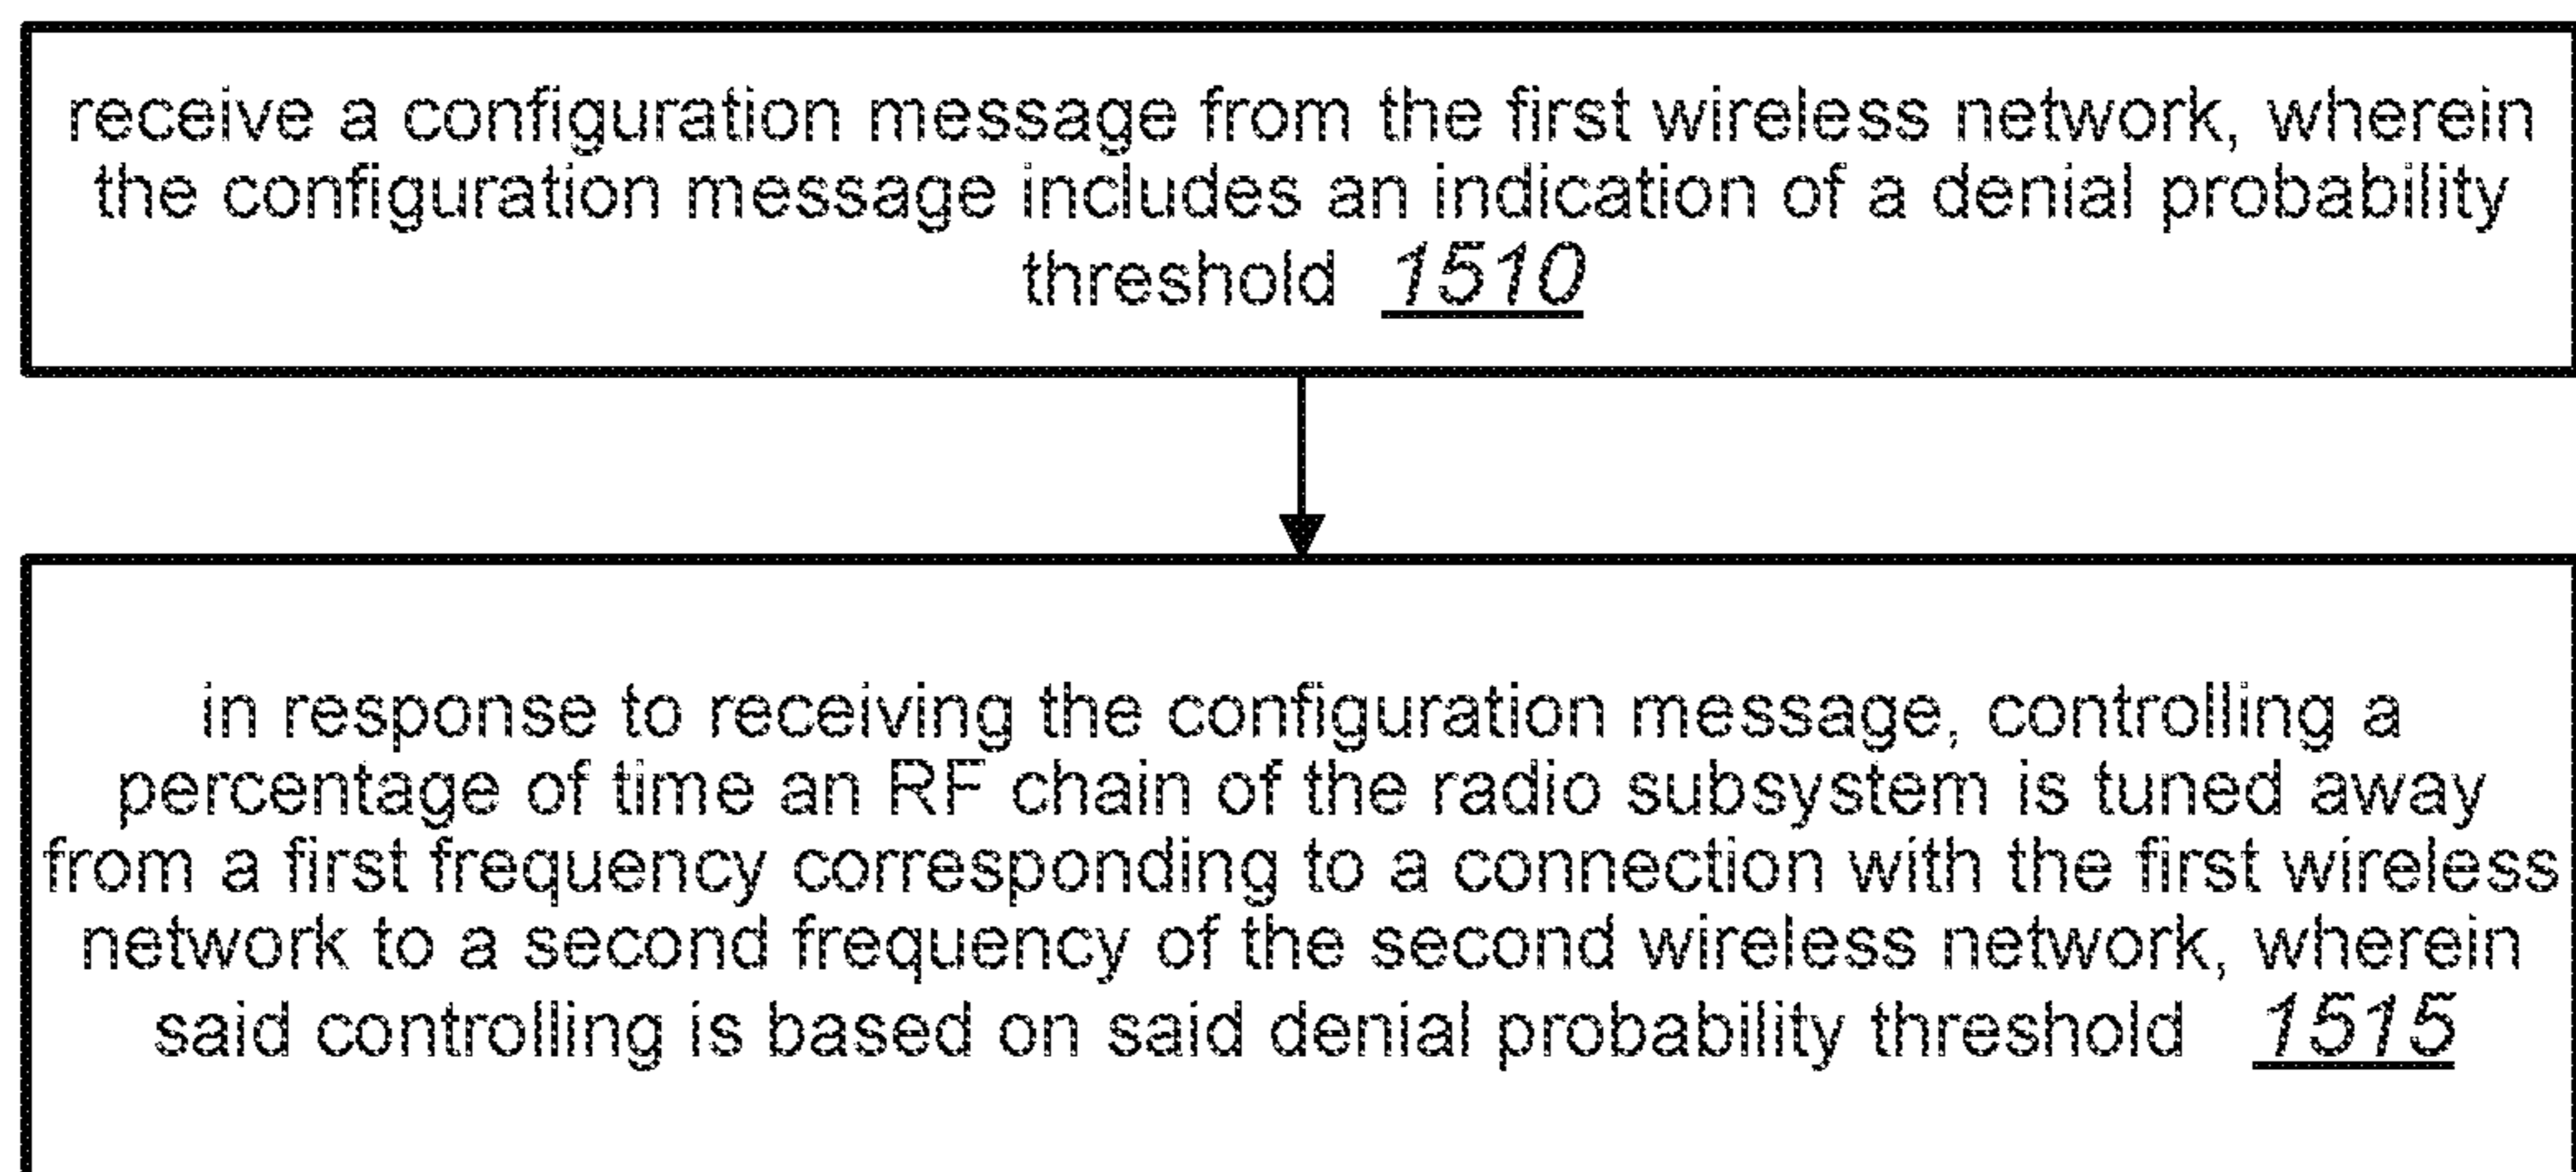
receive a configuration message from the first wireless network, wherein the configuration message includes an indication of a denial probability threshold 1510

in response to receiving the configuration message, controlling a percentage of time an RF chain of the radio subsystem is tuned away from a first frequency corresponding to a connection with the first wireless network to a second frequency of the second wireless network, wherein said controlling is based on said denial probability threshold 1515